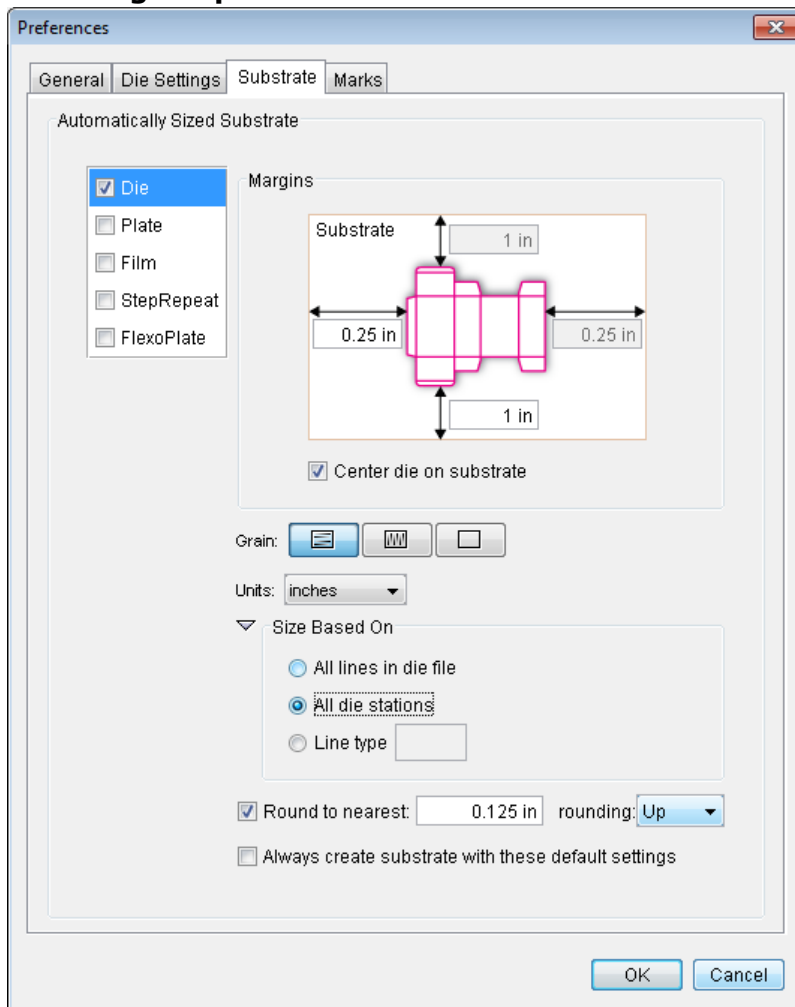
Preferences

General | Die Settings | Substrate | Marks

Automatically Sized Substrate

Die
Plate
Film
StepRepeat
FlexoPlate

Margins

Substrate

1 in

0.25 in

0.25 in

1 in

Center die on substrate

Grain:

Units: inches

Size Based On

All lines in die file

All die stations

Line type

Round to nearest: 0.125 in rounding: Up

Always create substrate with these default settings

OK Cancel